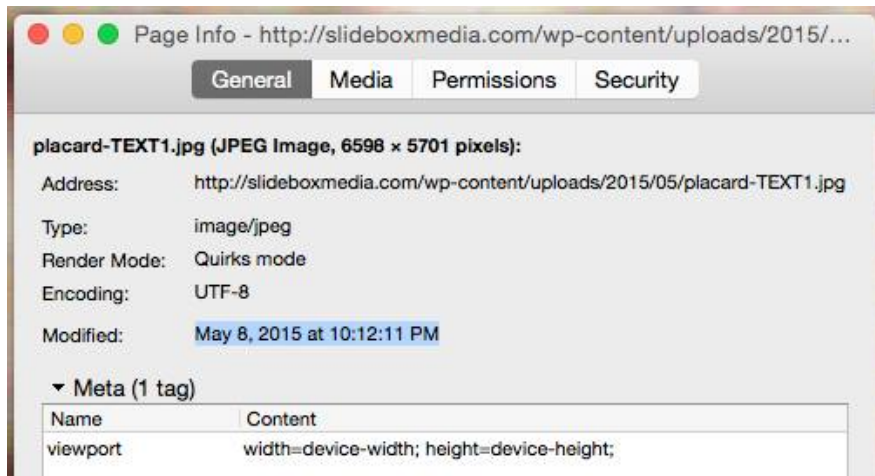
Page Info - http://slideboxmedia.com/wp-content/uploads/2015/...

General | Media | Permissions | Security

placard-TEXT1.jpg (JPEG Image, 6598 × 5701 pixels):

Address: http://slideboxmedia.com/wp-content/uploads/2015/05/placard-TEXT1.jpg

Type: image/jpeg

Render Mode: Quirks mode

Encoding: UTF-8

Modified: May 8, 2015 at 10:12:11 PM

Meta (1 tag)

| Name | Content |
|---|---|
| viewport | width=device-width; height=device-height; |